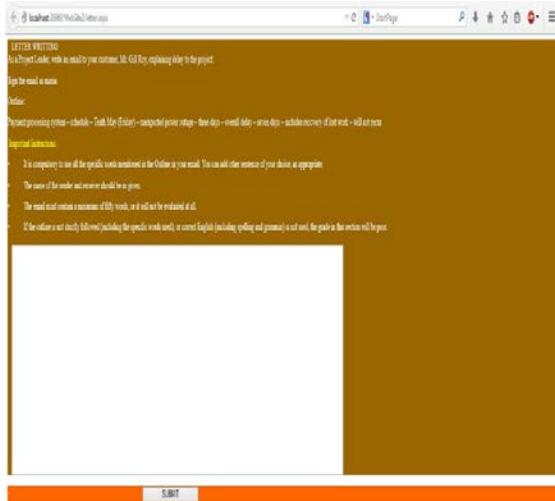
localhost:30800/WebSite2/letter.aspx

StartPage

LETTER WRITING

As a Project Leader, write an email to your customer, Mr. Gill Roy, explaining delay to the project.

Sign the email as maria

Outline:

Payment processing system – schedule – Tenth May (Friday) – unexpected power outage – three days – overall delay – seven days – includes recovery of lost work – will not recur

Important Instructions:

- It is compulsory to use all the specific words mentioned in the Outline in your email. You can add other sentences of your choice, as appropriate.

- The names of the sender and receiver should be as given.

- The email must contain a minimum of fifty words, or it will not be evaluated at all.

- If the outline is not strictly followed (including the specific words used), or correct English (including spelling and grammar) is not used, the grade in this section will be poor.

SUBMIT